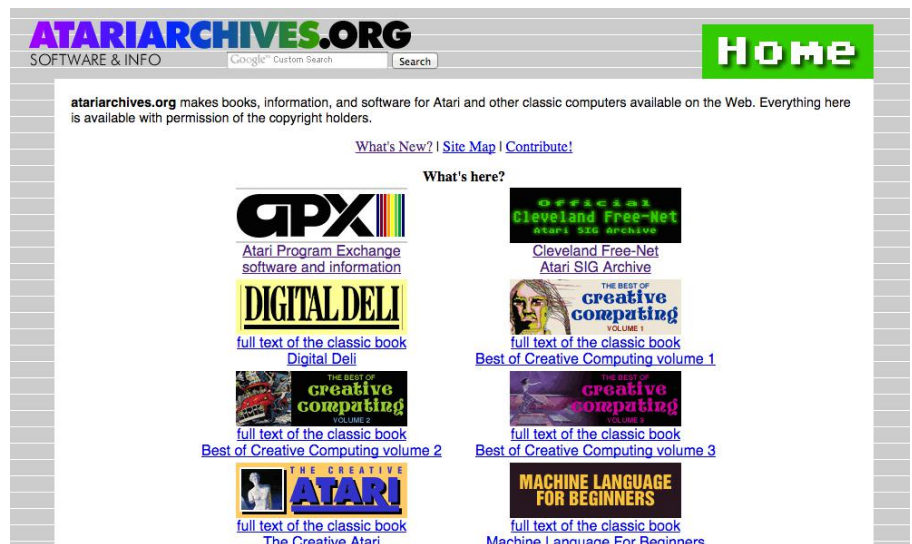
ATARIARCHIVES.ORG
SOFTWARE & INFO

Google™ Custom Search Search

Home

atariarchives.org makes books, information, and software for Atari and other classic computers available on the Web. Everything here is available with permission of the copyright holders.

What's New? | Site Map | Contribute!

What's here?

APX
Atari Program Exchange software and information

Official Cleveland Free-Net Atari SIG Archive
Cleveland Free-Net Atari SIG Archive

DIGITAL DELI
full text of the classic book Digital Deli

THE BEST OF creative computing VOLUME 1
full text of the classic book Best of Creative Computing volume 1

THE BEST OF creative computing VOLUME 2
full text of the classic book Best of Creative Computing volume 2

THE BEST OF creative computing VOLUME 3
full text of the classic book Best of Creative Computing volume 3

THE CREATIVE ATARI
full text of the classic book The Creative Atari

MACHINE LANGUAGE FOR BEGINNERS
full text of the classic book Machine Language For Beginners